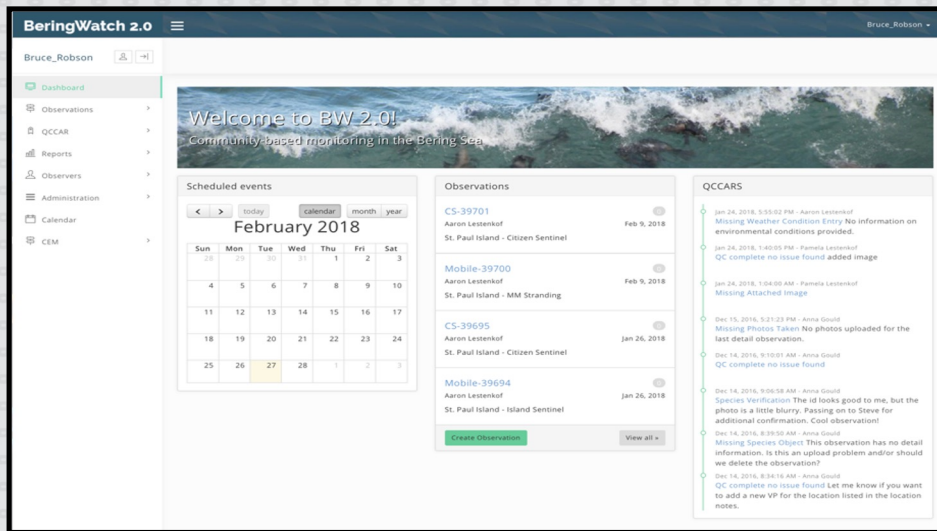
BeringWatch 2.0

Bruce_Robson

Bruce_Robson

Dashboard
Observations
QCCAR
Reports
Observers
Administration
Calendar
CEM

Welcome to BW 2.0!
Community-based monitoring in the Bering Sea

Scheduled events

today calendar month year

February 2018

| Sun | Mon | Tue | Wed | Thu | Fri | Sat |
|---|---|---|---|---|---|---|
| 28 | 29 | 30 | 31 | 1 | 2 | 3 |
| 4 | 5 | 6 | 7 | 8 | 9 | 10 |
| 11 | 12 | 13 | 14 | 15 | 16 | 17 |
| 18 | 19 | 20 | 21 | 22 | 23 | 24 |
| 25 | 26 | 27 | 28 | 1 | 2 | 3 |

Observations

CS-39701
Aaron Lestenkof Feb 9, 2018
St. Paul Island - Citizen Sentinel

Mobile-39700
Aaron Lestenkof Feb 9, 2018
St. Paul Island - MM Stranding

CS-39695
Aaron Lestenkof Jan 26, 2018
St. Paul Island - Citizen Sentinel

Mobile-39694
Aaron Lestenkof Jan 26, 2018
St. Paul Island - Island Sentinel

Create Observation View all »

QCCARS

Jan 24, 2018, 5:55:02 PM - Aaron Lestenkof
Missing Weather Condition Entry No information on environmental conditions provided.

Jan 24, 2018, 1:40:05 PM - Pamela Lestenkof
QC complete no issue found added image

Jan 24, 2018, 1:04:00 AM - Pamela Lestenkof
Missing Attached Image

Dec 15, 2016, 5:21:23 PM - Anna Gould
Missing Photos Taken No photos uploaded for the last detail observation.

Dec 14, 2016, 9:10:01 AM - Anna Gould
QC complete no issue found

Dec 14, 2016, 9:06:58 AM - Anna Gould
Species Verification The id looks good to me, but the photo is a little blurry. Passing on to Steve for additional confirmation. Cool observation!

Dec 14, 2016, 8:39:50 AM - Anna Gould
Missing Species Object This observation has no detail information. Is this an upload problem and/or should we delete the observation?

Dec 14, 2016, 8:34:16 AM - Anna Gould
QC complete no issue found Let me know if you want to add a new VP for the location listed in the location notes.